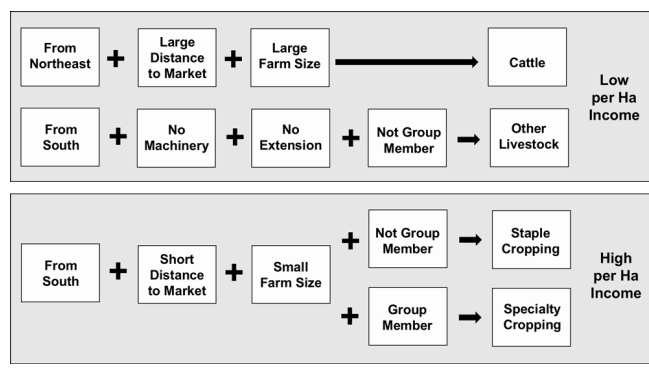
From Northeast + Large Distance to Market + Large Farm Size → Cattle

From South + No Machinery + No Extension + Not Group Member → Other Livestock

Low per Ha Income

From South + Short Distance to Market + Small Farm Size + Not Group Member → Staple Cropping

+ Group Member → Specialty Cropping

High per Ha Income